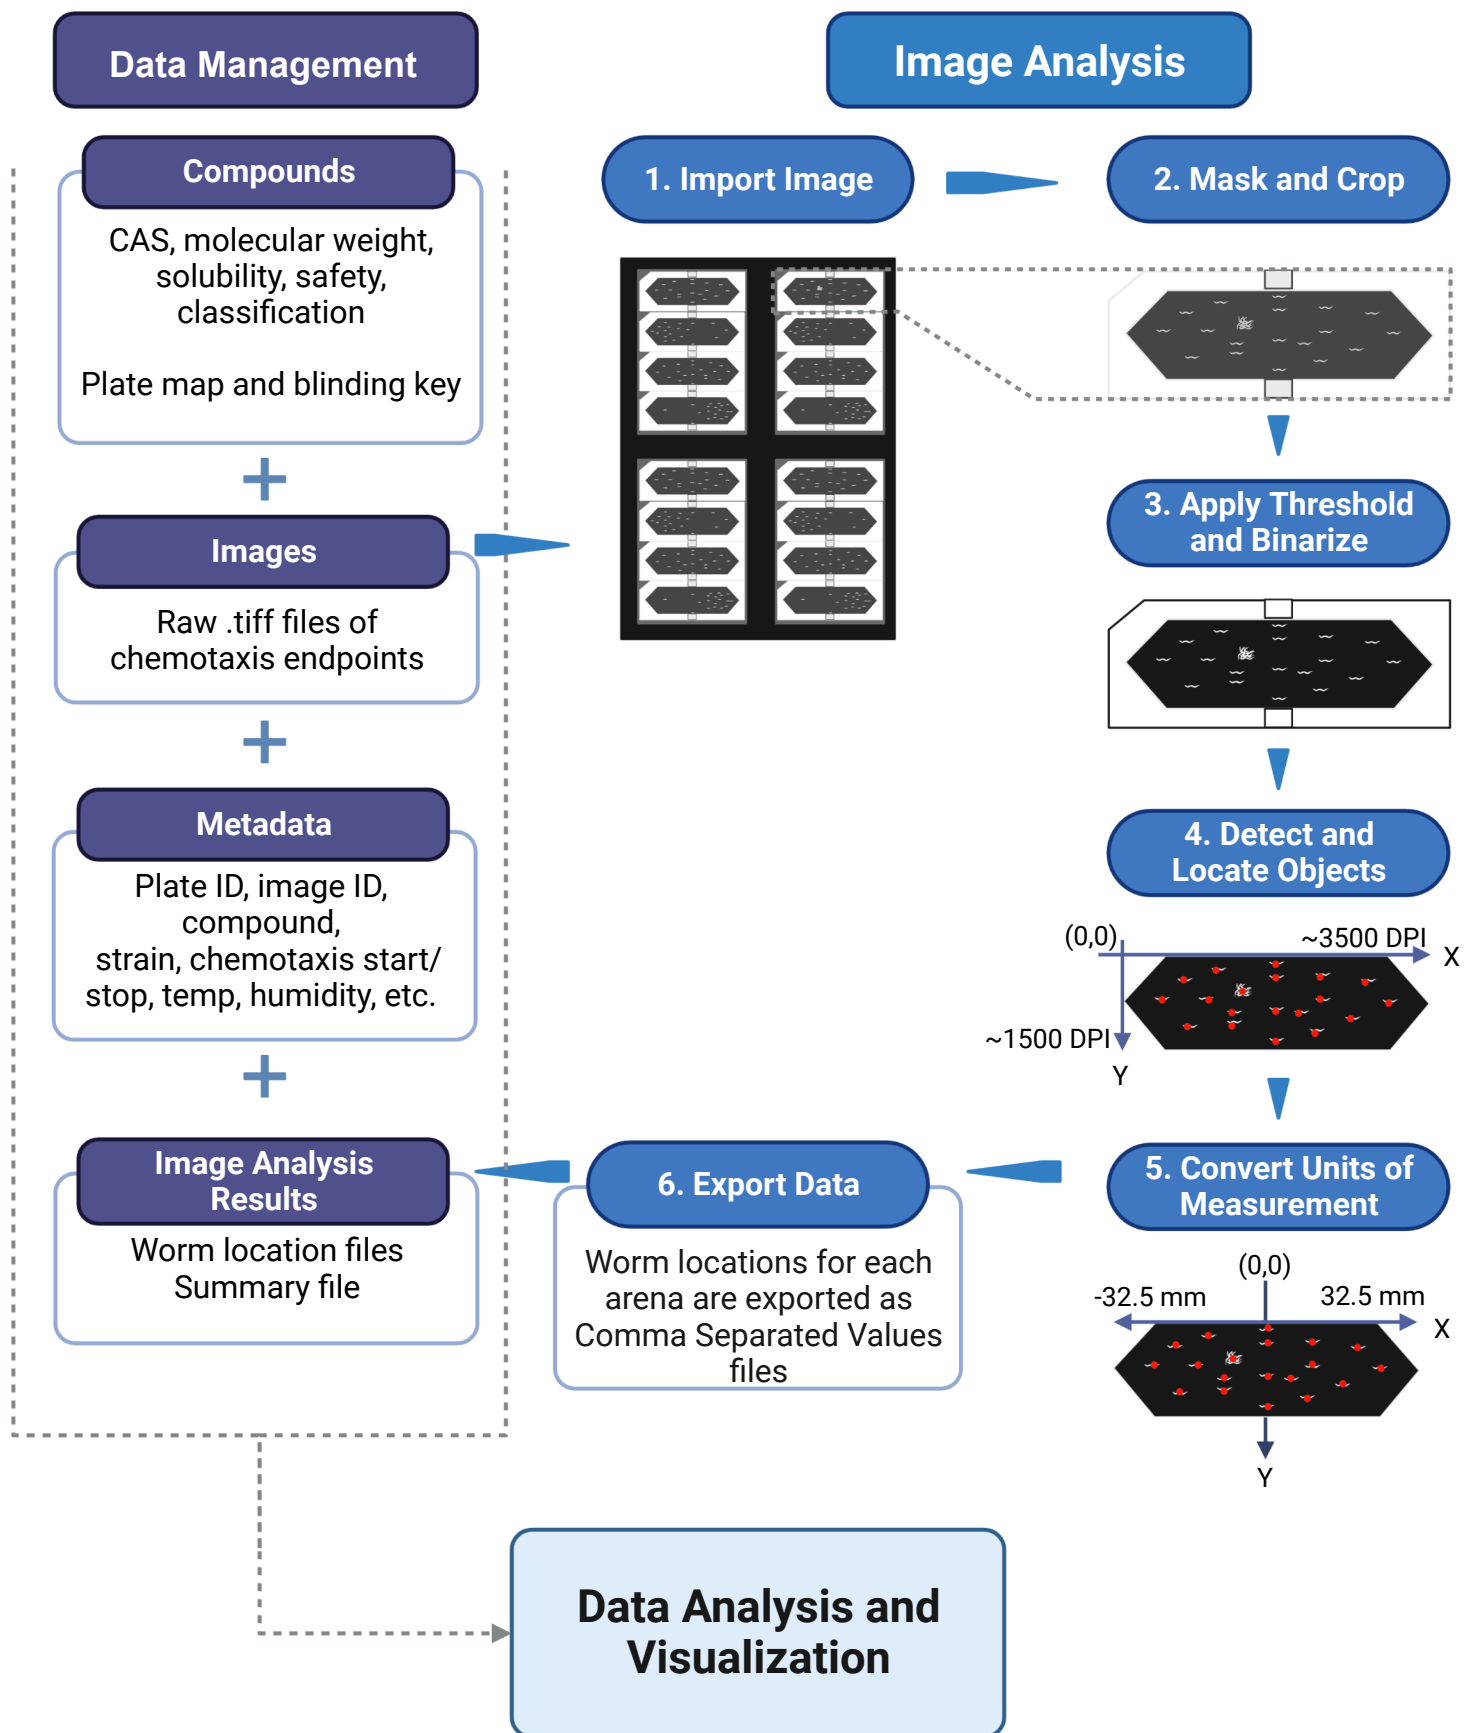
Data Management

Compounds

CAS, molecular weight, solubility, safety, classification

Plate map and blinding key

+

Images

Raw .tiff files of chemotaxis endpoints

+

Metadata

Plate ID, image ID, compound, strain, chemotaxis start/ stop, temp, humidity, etc.

+

Image Analysis Results

Worm location files
Summary file

Image Analysis

1. Import Image

2. Mask and Crop

3. Apply Threshold and Binarize

4. Detect and Locate Objects

(0,0)
~3500 DPI
X
~1500 DPI
Y

5. Convert Units of Measurement

(0,0)
-32.5 mm
32.5 mm
X
Y

6. Export Data

Worm locations for each arena are exported as Comma Separated Values files

Data Analysis and Visualization